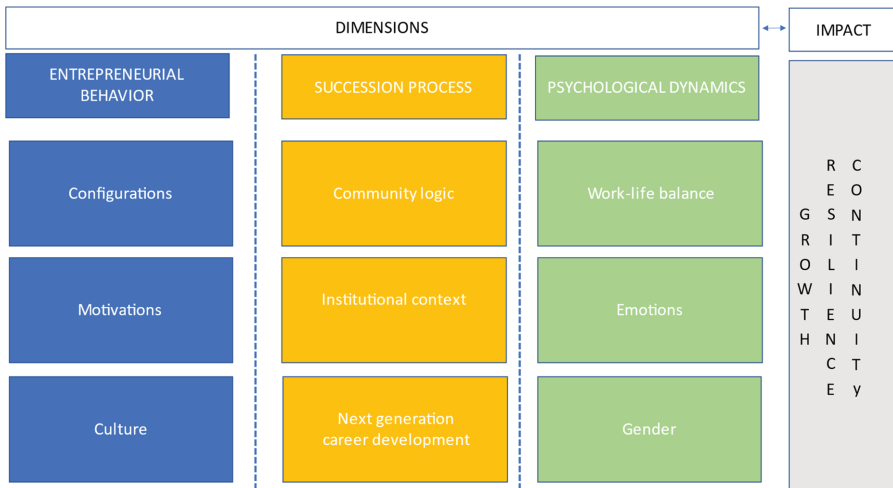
DIMENSIONS

IMPACT

ENTREPRENEURIAL BEHAVIOR

Configurations

Motivations

Culture

SUCCESSION PROCESS

Community logic

Institutional context

Next generation career development

PSYCHOLOGICAL DYNAMICS

Work-life balance

Emotions

Gender

GROWTH

RESILIENCE

CONTINUITy